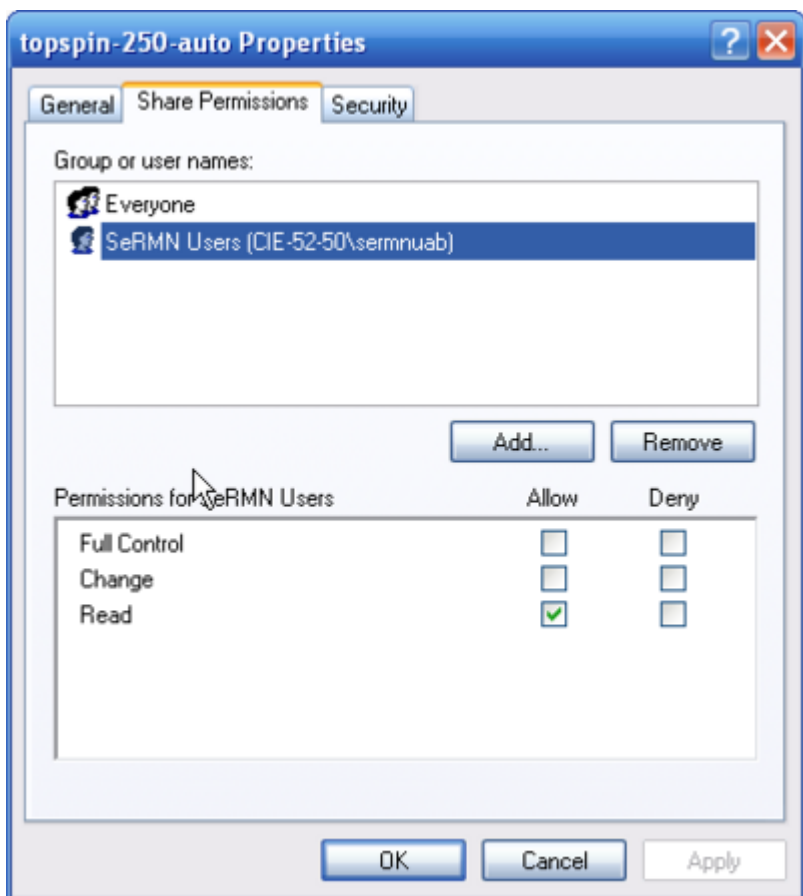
topspin-250-auto Properties

General | Share Permissions | Security

Group or user names:

Everyone

SeRMN Users (CIE-52-50\sermnuab)

Add... | Remove

Permissions for SeRMN Users | Allow | Deny

| | Allow | Deny |
|---|---|---|
| Full Control | ☐ | ☐ |
| Change | ☐ | ☐ |
| Read | ☑ | ☐ |

OK | Cancel | Apply